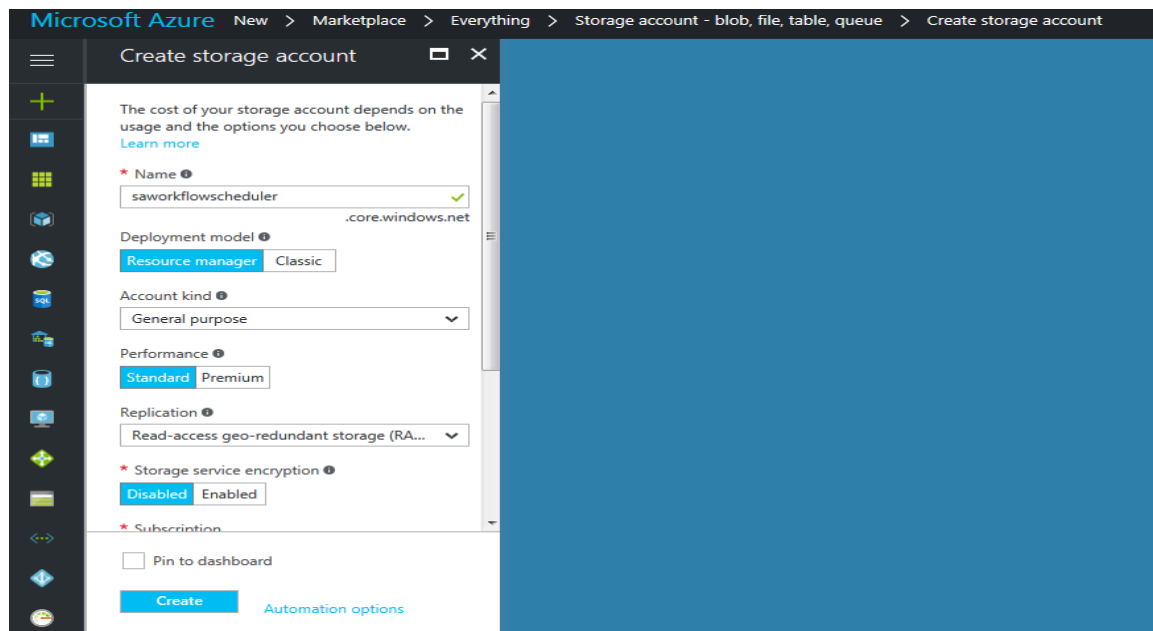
Microsoft Azure New > Marketplace > Everything > Storage account - blob, file, table, queue > Create storage account

Create storage account

The cost of your storage account depends on the usage and the options you choose below.
Learn more

* Name
saworkflowscheduler
.core.windows.net

Deployment model
Resource manager | Classic

Account kind
General purpose

Performance
Standard | Premium

Replication
Read-access geo-redundant storage (RA...

* Storage service encryption
Disabled | Enabled

* Subscription

Pin to dashboard

Create
Automation options